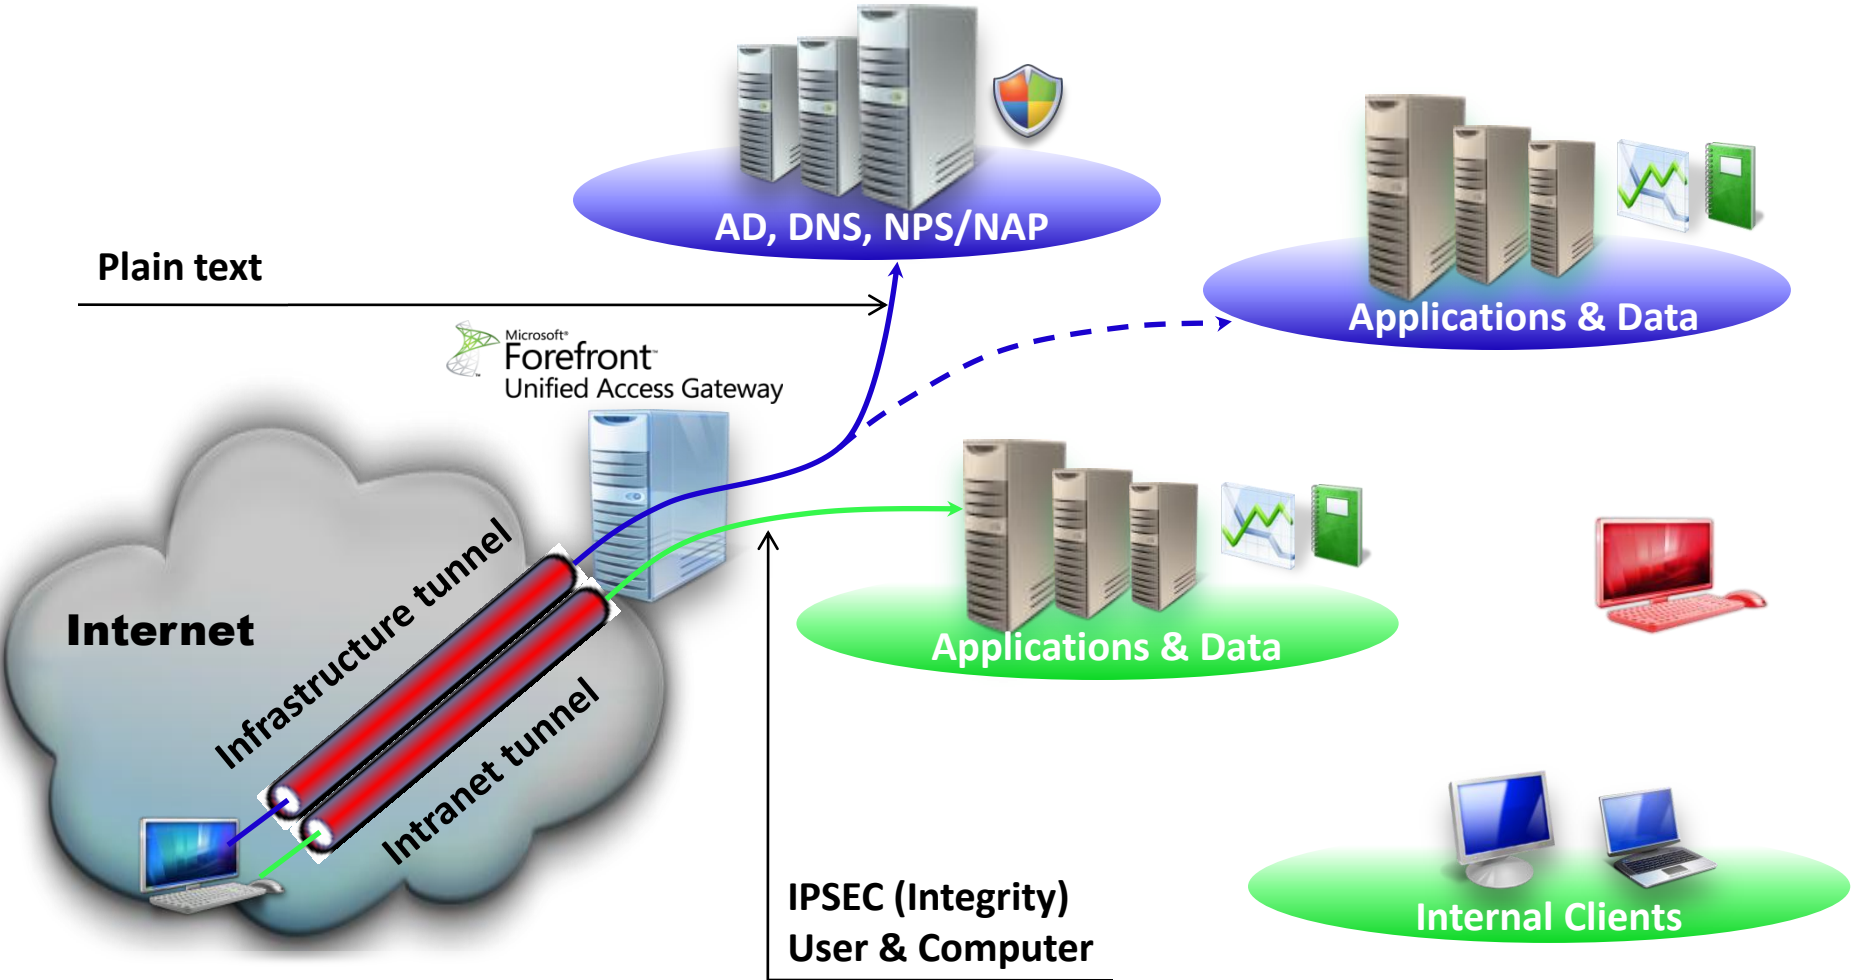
AD, DNS, NPS/NAP

Applications & Data

Plain text

Microsoft Forefront Unified Access Gateway

Applications & Data

Internet

Infrastructure tunnel

Intranet tunnel

IPSEC (Integrity)
User & Computer

Internal Clients